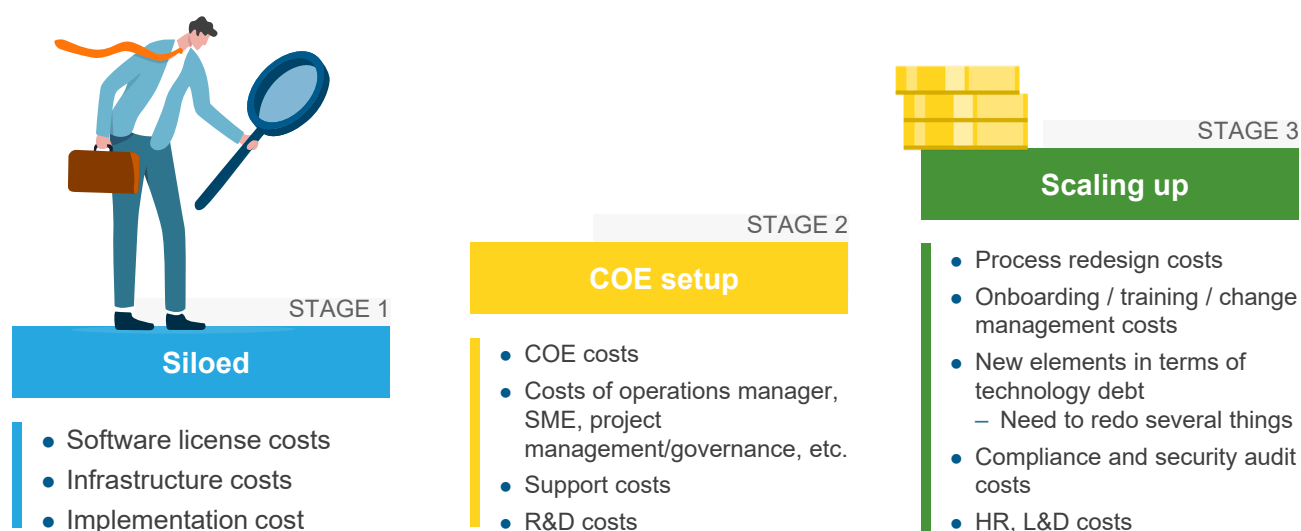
STAGE 1

Siloed

- Software license costs
- Infrastructure costs
- Implementation cost

STAGE 2

COE setup

- COE costs
- Costs of operations manager, SME, project management/governance, etc.
- Support costs
- R&D costs

STAGE 3

Scaling up

- Process redesign costs
- Onboarding / training / change management costs
- New elements in terms of technology debt
  – Need to redo several things
- Compliance and security audit costs
- HR, L&D costs